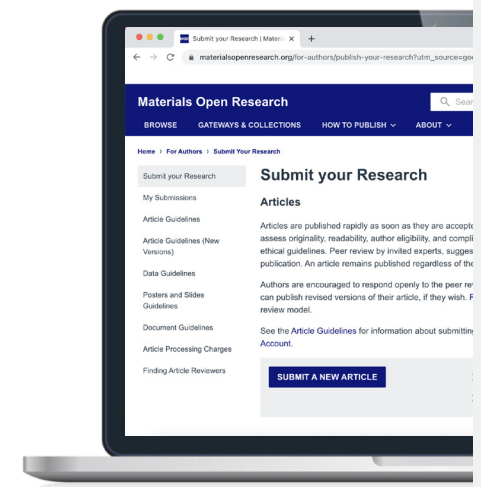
Submit your Research | Materi ×

materialsopenresearch.org/for-authors/publish-your-research?utm_source=go

Materials Open Research

Sear

BROWSE GATEWAYS & COLLECTIONS HOW TO PUBLISH ABOUT

Home › For Authors › Submit Your Research

Submit your Research

My Submissions

Article Guidelines

Article Guidelines (New Versions)

Data Guidelines

Posters and Slides Guidelines

Document Guidelines

Article Processing Charges

Finding Article Reviewers

Submit your Research

Articles

Articles are published rapidly as soon as they are accepte assess originality, readability, author eligibility, and compli ethical guidelines. Peer review by invited experts, sugges publication. An article remains published regardless of the

Authors are encouraged to respond openly to the peer re can publish revised versions of their article, if they wish. F review model.

See the Article Guidelines for information about submittin Account.

SUBMIT A NEW ARTICLE